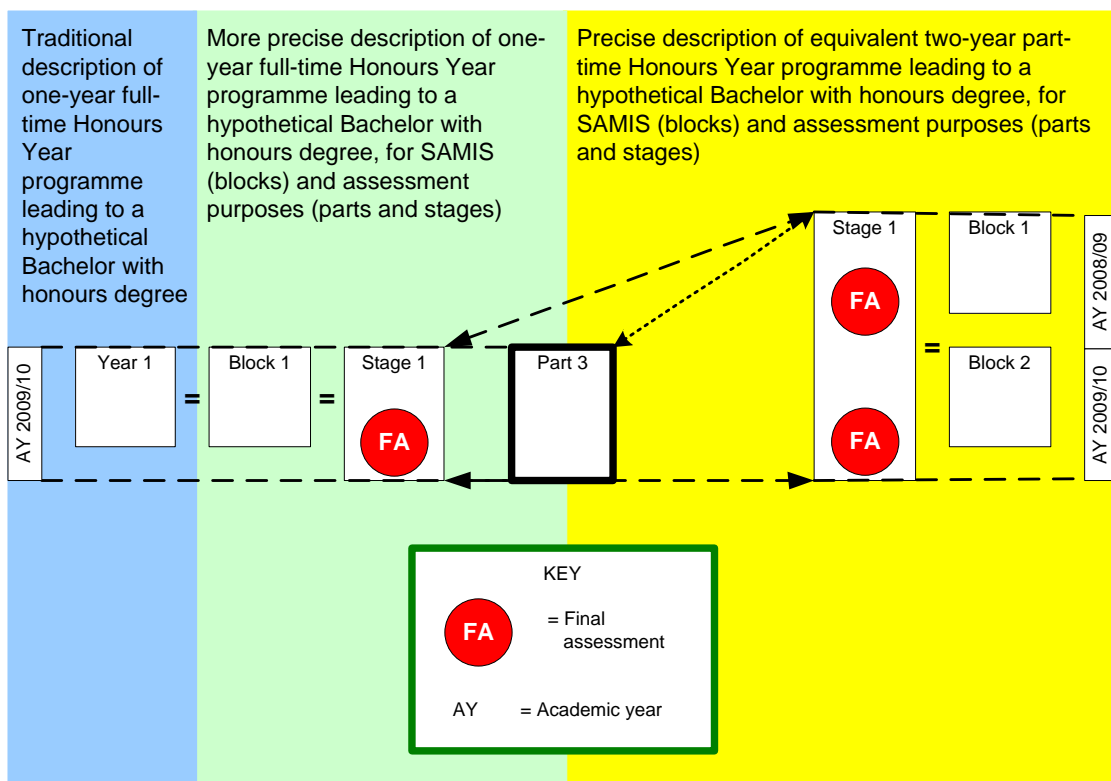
Traditional description of one-year full-time Honours Year programme leading to a hypothetical Bachelor with honours degree

More precise description of one-year full-time Honours Year programme leading to a hypothetical Bachelor with honours degree, for SAMIS (blocks) and assessment purposes (parts and stages)

Precise description of equivalent two-year part-time Honours Year programme leading to a hypothetical Bachelor with honours degree, for SAMIS (blocks) and assessment purposes (parts and stages)

AY 2009/10

Year 1

=

Block 1

=

Stage 1

FA

Part 3

Stage 1

FA

FA

=

Block 1

Block 2

AY 2008/09

AY 2009/10

KEY

FA

= Final assessment

AY = Academic year